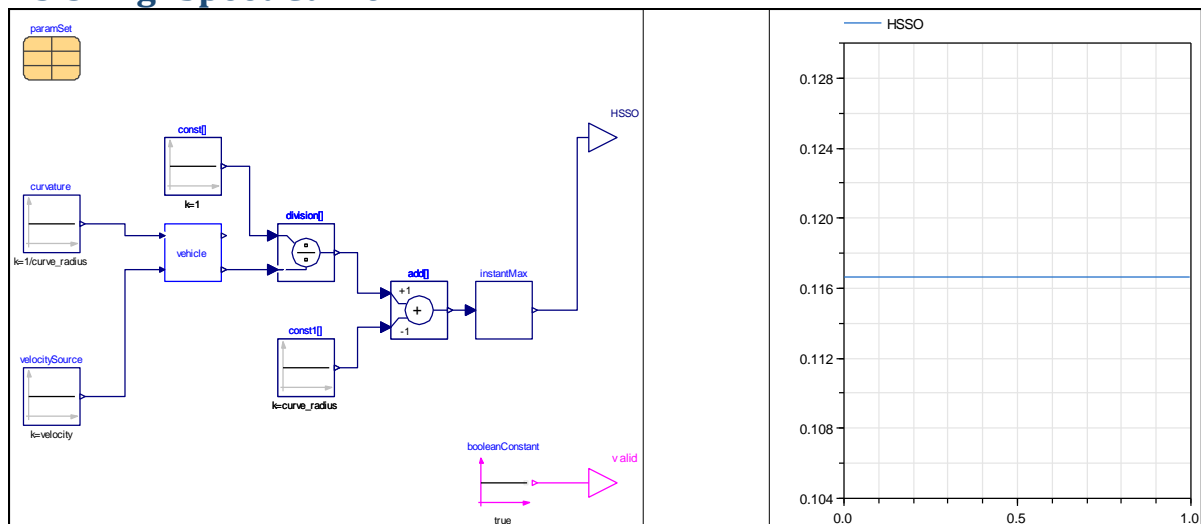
paramSet

const[]

k=1

curvature

k=1/curve_radius

vehicle

division[]

add[]

+1

-1

instantMax

HSSO

const1[]

k=curve_radius

velocitySource

k=velocity

booleanConstant

true

valid

HSSO

0.128

0.124

0.120

0.116

0.112

0.108

0.104

0.0

0.5

1.0